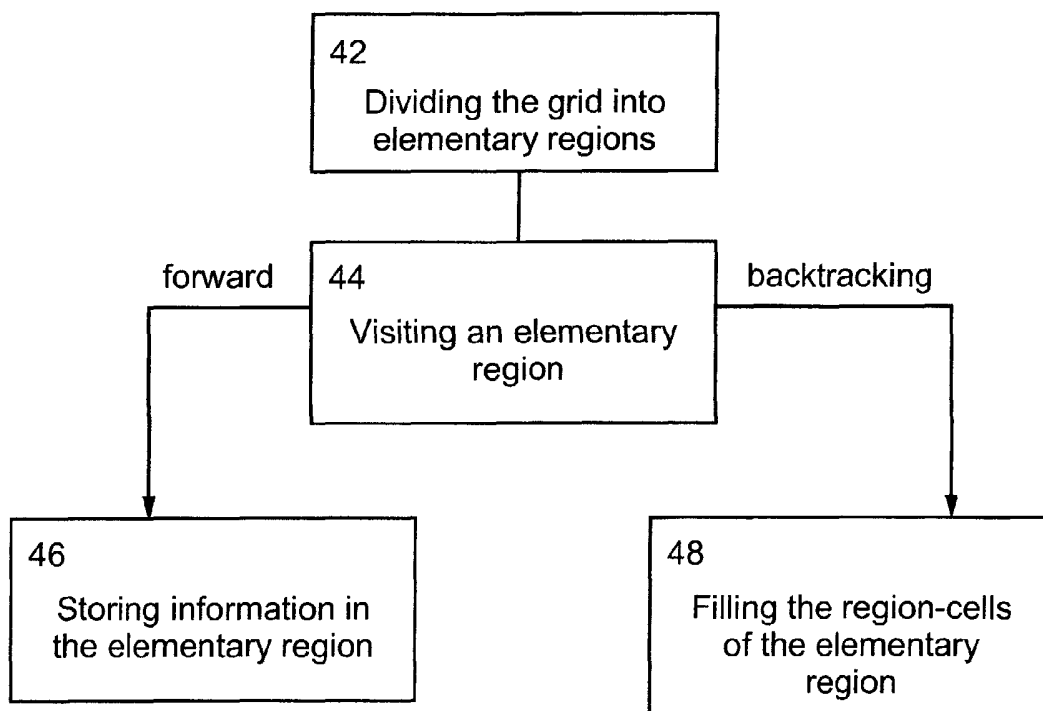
42
Dividing the grid into elementary regions

forward

44
Visiting an elementary region

backtracking

46
Storing information in the elementary region

48
Filling the region-cells of the elementary region